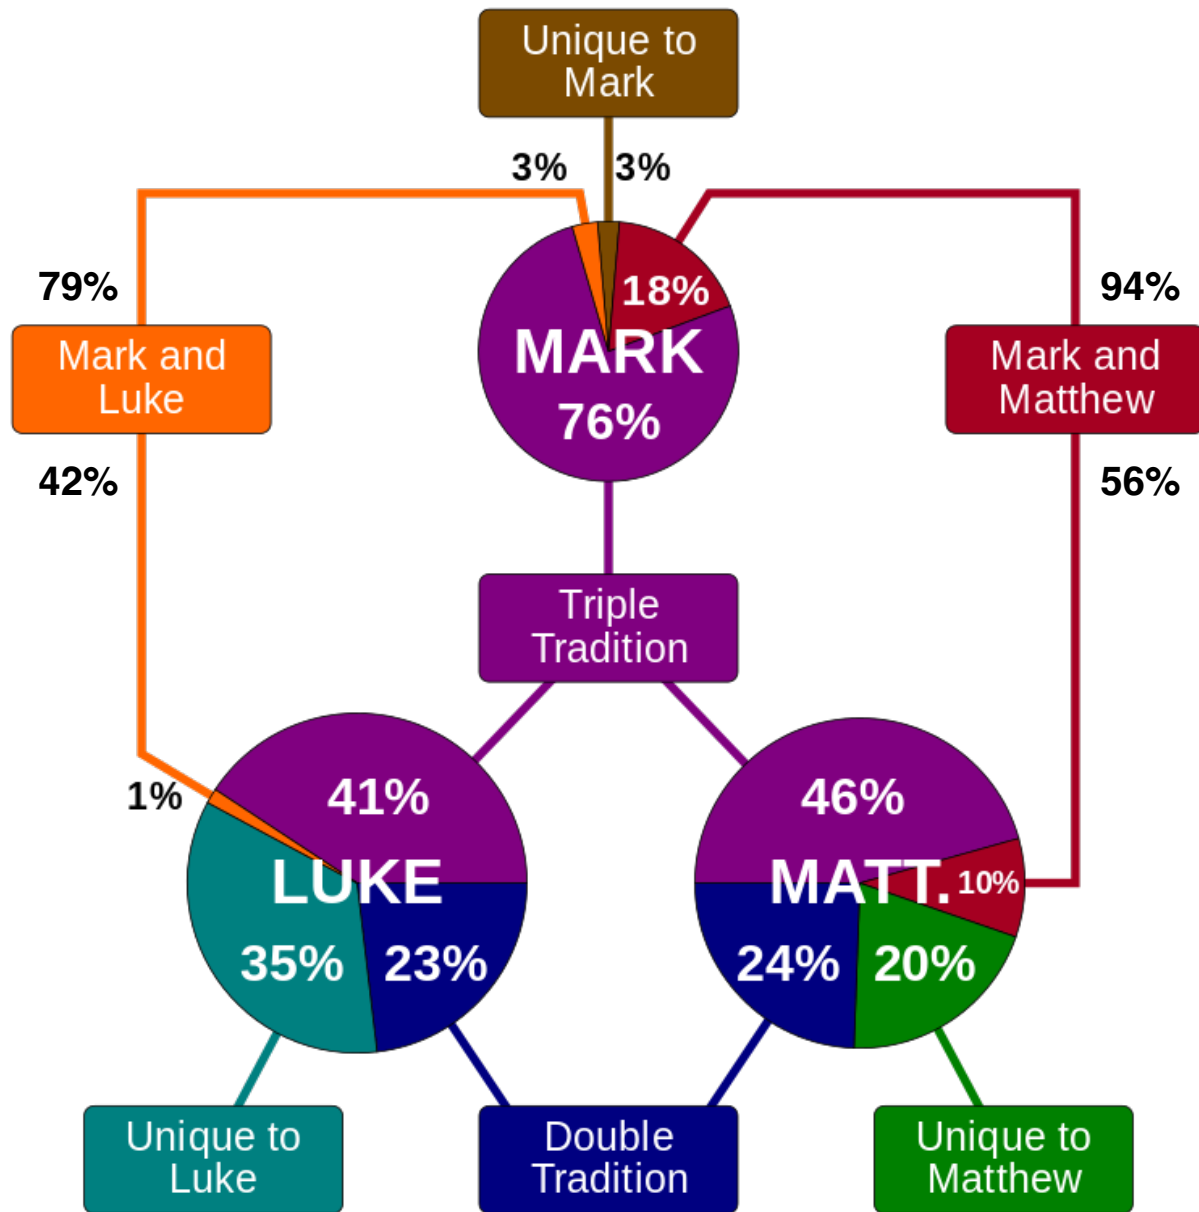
Unique to Mark

3%

3%

79%

Mark and Luke

42%

18%

MARK

76%

94%

Mark and Matthew

56%

Triple Tradition

1%

41%

LUKE

35%

23%

46%

MATT.

10%

24%

20%

Unique to Luke

Double Tradition

Unique to Matthew